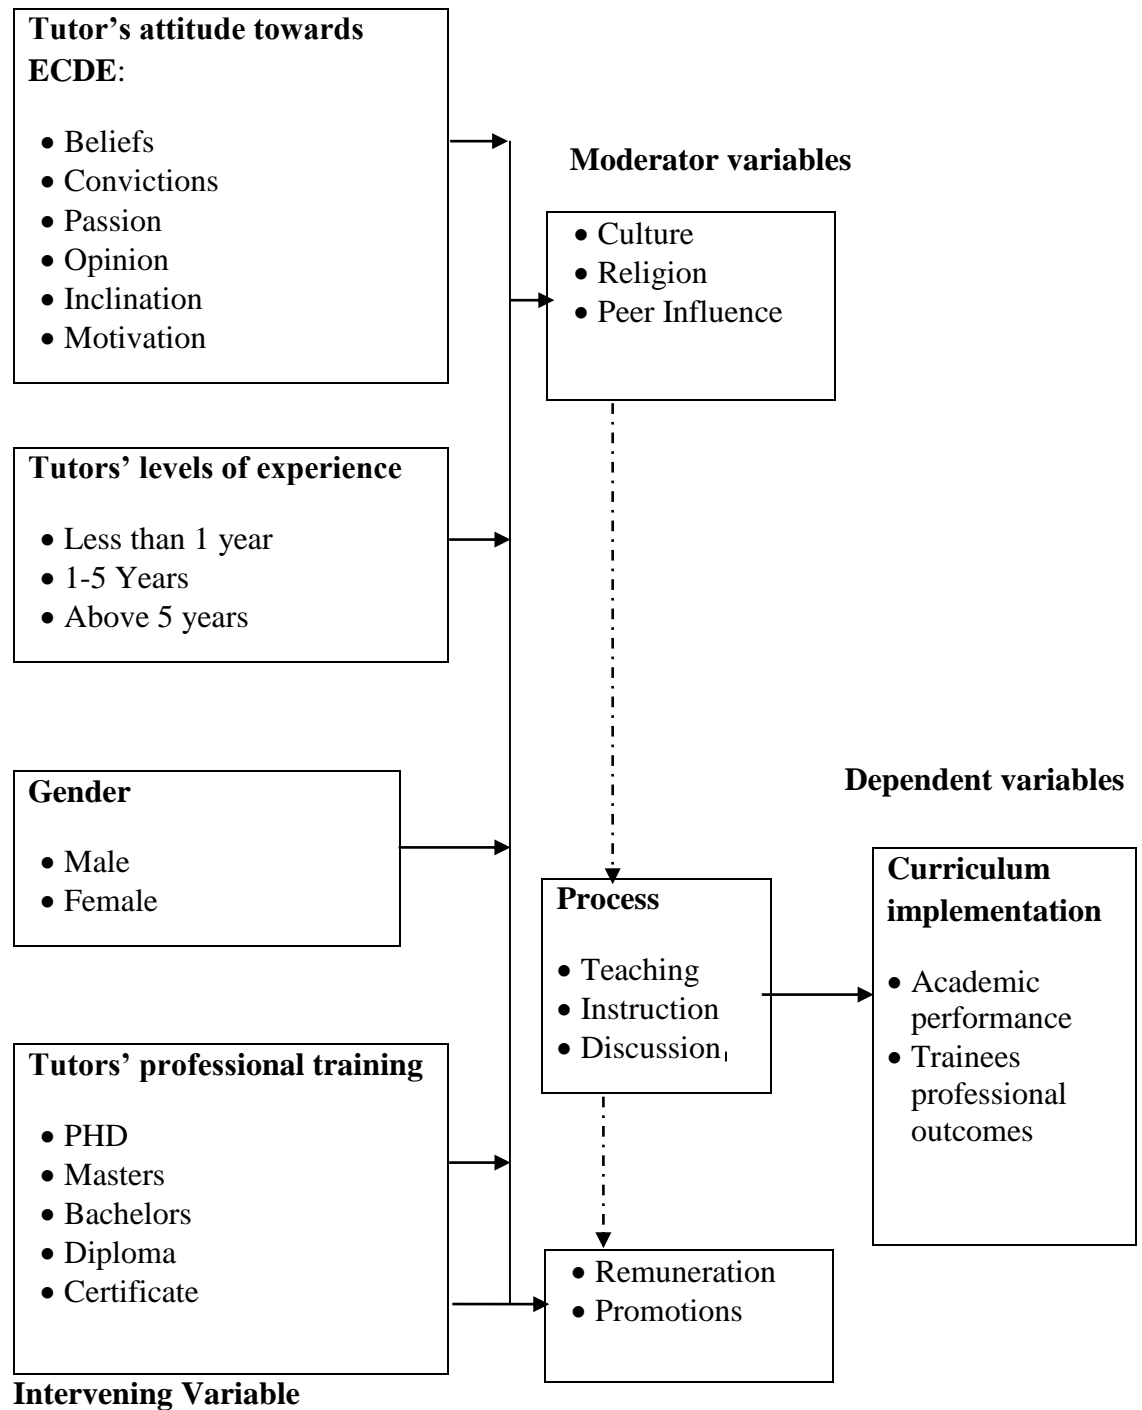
**Tutor's attitude towards ECDE**:

- Beliefs
- Convictions
- Passion
- Opinion
- Inclination
- Motivation

**Moderator variables**

- Culture
- Religion
- Peer Influence

**Tutors' levels of experience**

- Less than 1 year
- 1-5 Years
- Above 5 years

**Dependent variables**

**Gender**

- Male
- Female

**Process**

- Teaching
- Instruction
- Discussion

**Curriculum implementation**

- Academic performance
- Trainees professional outcomes

**Tutors' professional training**

- PHD
- Masters
- Bachelors
- Diploma
- Certificate

- Remuneration
- Promotions

**Intervening Variable**